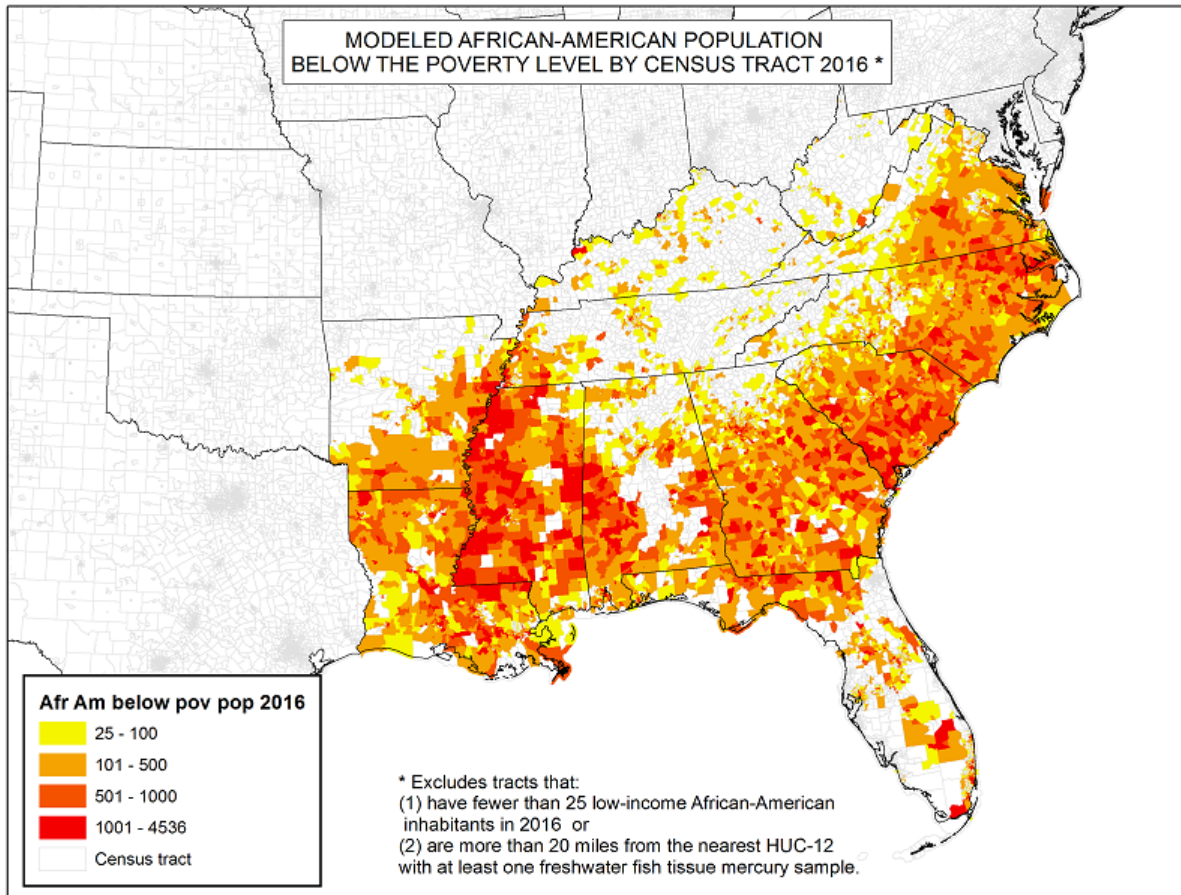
MODELED AFRICAN-AMERICAN POPULATION BELOW THE POVERTY LEVEL BY CENSUS TRACT 2016 *

Afr Am below pov pop 2016
25 - 100
101 - 500
501 - 1000
1001 - 4536
Census tract

* Excludes tracts that:
(1) have fewer than 25 low-income African-American inhabitants in 2016 or
(2) are more than 20 miles from the nearest HUC-12 with at least one freshwater fish tissue mercury sample.